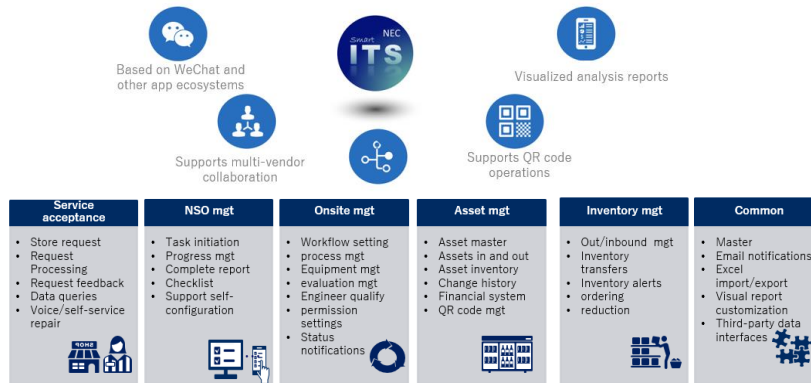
Smart ITS NEC

Based on WeChat and other app ecosystems

Visualized analysis reports

Supports multi-vendor collaboration

Supports QR code operations

Service acceptance
- Store request
- Request Processing
- Request feedback
- Data queries
- Voice/self-service repair

SHOP

NSO mgt
- Task initiation
- Progress mgt
- Complete report
- Checklist
- Support self-configuration

Onsite mgt
- Workflow setting
- process mgt
- Equipment mgt
- evaluation mgt
- Engineer qualify
- permission settings
- Status notifications

Asset mgt
- Asset master
- Assets in and out
- Asset inventory
- Change history
- Financial system
- QR code mgt

Inventory mgt
- Out/inbound mgt
- Inventory transfers
- Inventory alerts
- ordering
- reduction

Common
- Master
- Email notifications
- Excel import/export
- Visual report customization
- Third-party data interfaces